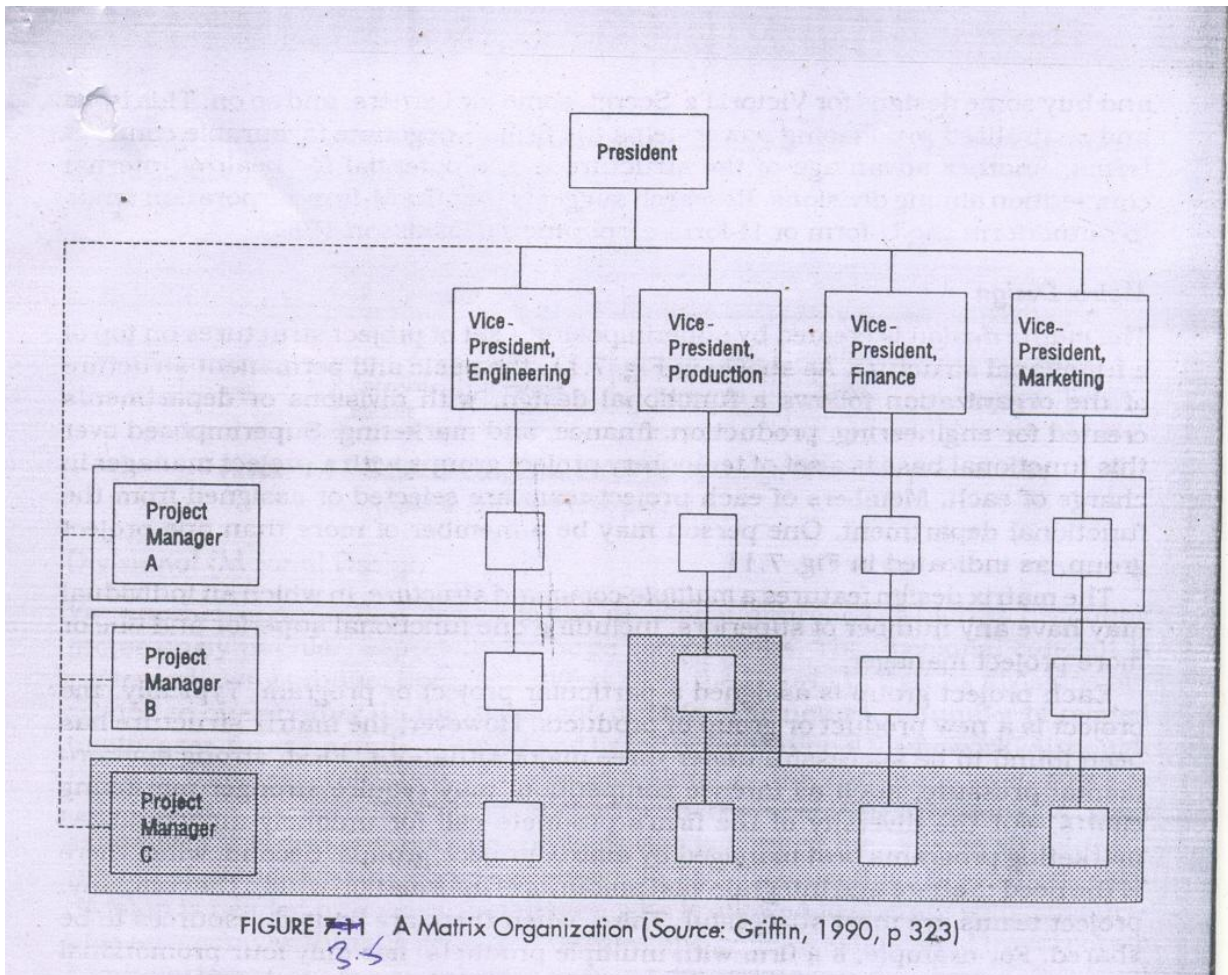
President

Vice-President, Engineering

Vice-President, Production

Vice-President, Finance

Vice-President, Marketing

Project Manager A

Project Manager B

Project Manager C

FIGURE 7.1 A Matrix Organization (*Source*: Griffin, 1990, p 323)

3.5